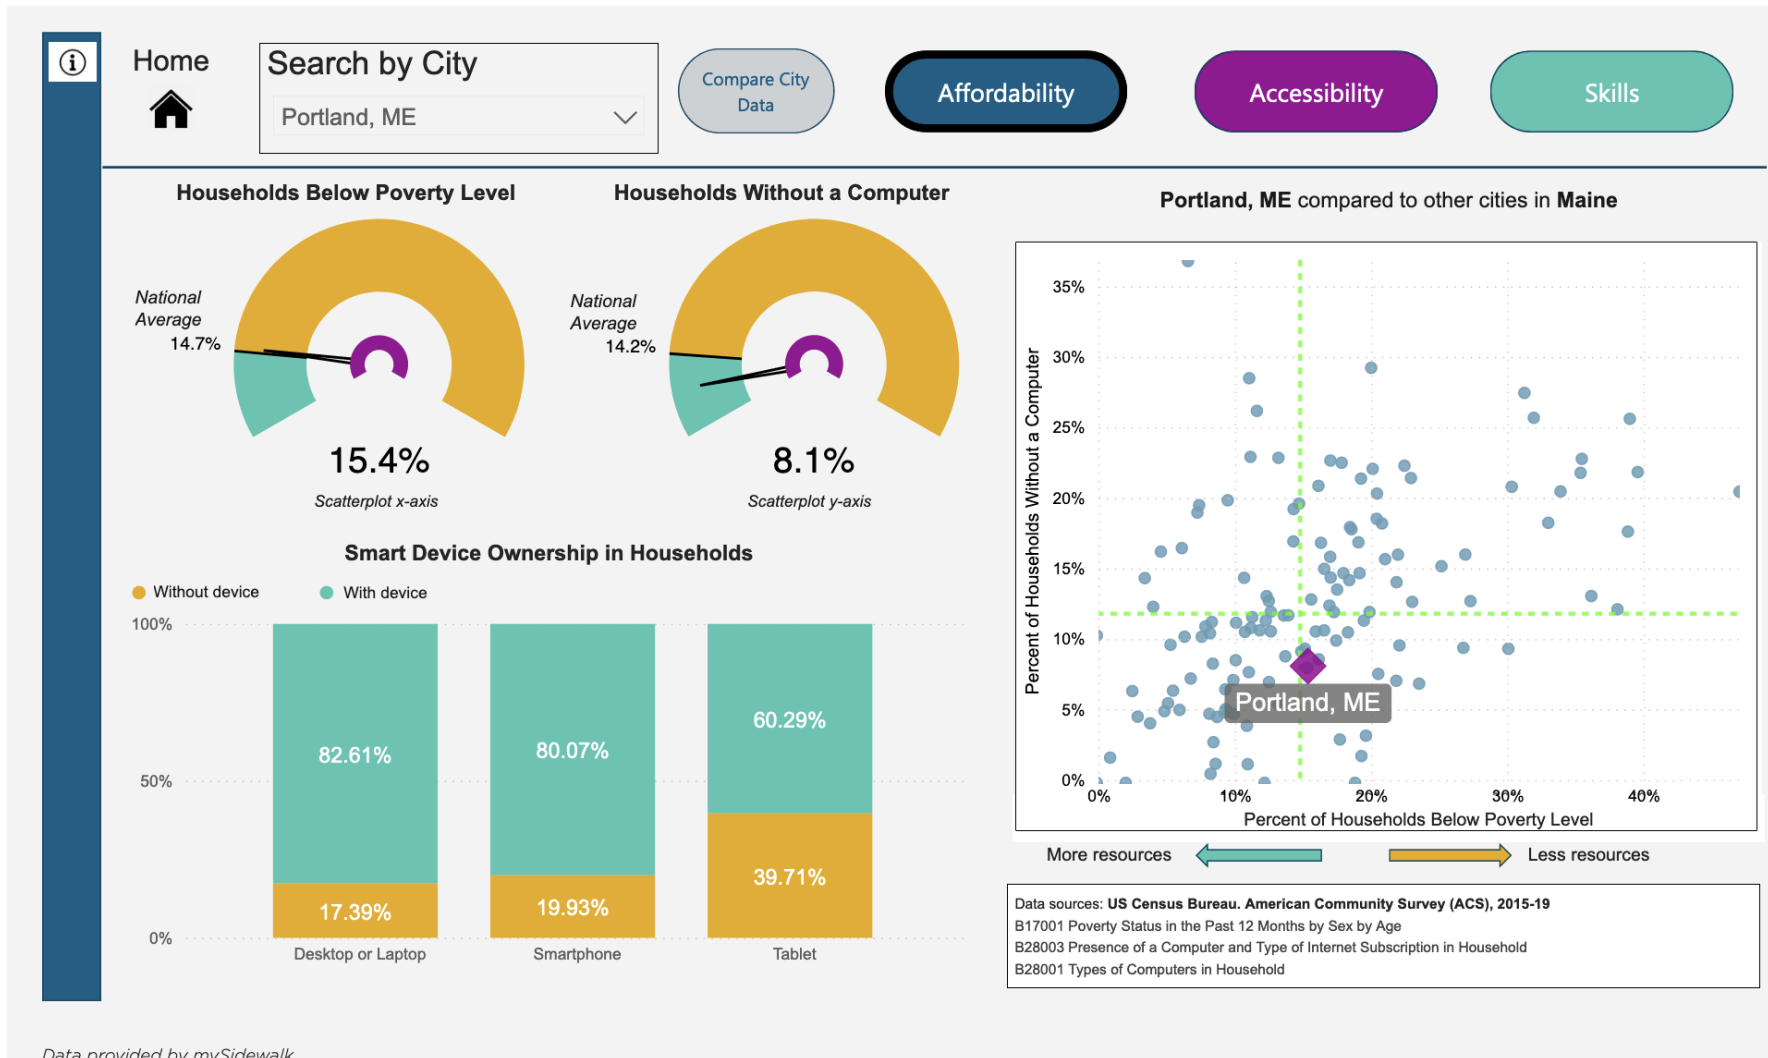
Home

Search by City

Portland, ME

Compare City Data

Affordability

Accessibility

Skills

Households Below Poverty Level

National Average 14.7%

15.4%

Scatterplot x-axis

Households Without a Computer

National Average 14.2%

8.1%

Scatterplot y-axis

Portland, ME compared to other cities in Maine

35%
30%
25%
20%
15%
10%
5%
0%

Percent of Households Without a Computer

Portland, ME

0%
10%
20%
30%
40%

Percent of Households Below Poverty Level

More resources

Less resources

Smart Device Ownership in Households

Without device

With device

100%
50%
0%

| | Desktop or Laptop | Smartphone | Tablet |
|---|---|---|---|
| With device | 82.61% | 80.07% | 60.29% |
| Without device | 17.39% | 19.93% | 39.71% |

Data sources: US Census Bureau. American Community Survey (ACS), 2015-19
B17001 Poverty Status in the Past 12 Months by Sex by Age
B28003 Presence of a Computer and Type of Internet Subscription in Household
B28001 Types of Computers in Household

Data provided by mySidewalk